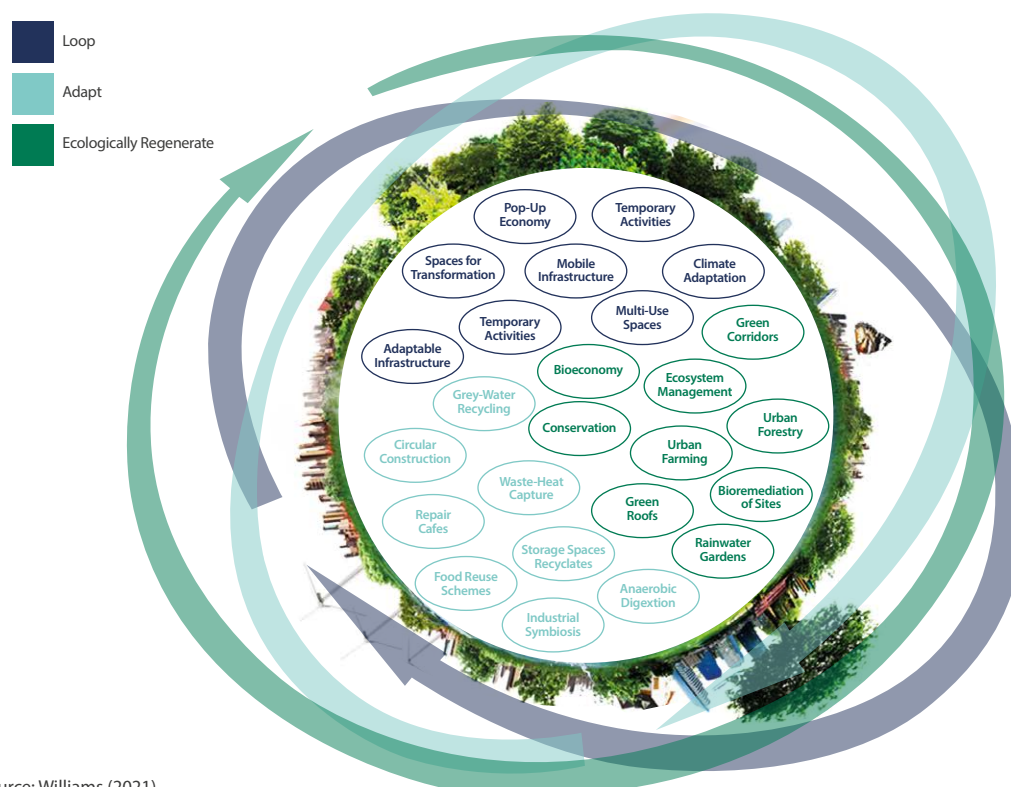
Loop

Adapt

Ecologically Regenerate

Pop-Up Economy

Temporary Activities

Spaces for Transformation

Mobile Infrastructure

Climate Adaptation

Multi-Use Spaces

Temporary Activities

Green Corridors

Adaptable Infrastructure

Bioeconomy

Ecosystem Management

Grey-Water Recycling

Conservation

Urban Forestry

Circular Construction

Urban Farming

Waste-Heat Capture

Green Roofs

Bioremediation of Sites

Repair Cafes

Storage Spaces Recyclates

Rainwater Gardens

Food Reuse Schemes

Anaerobic Digextion

Industrial Symbiosis

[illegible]urce: Williams (2021)